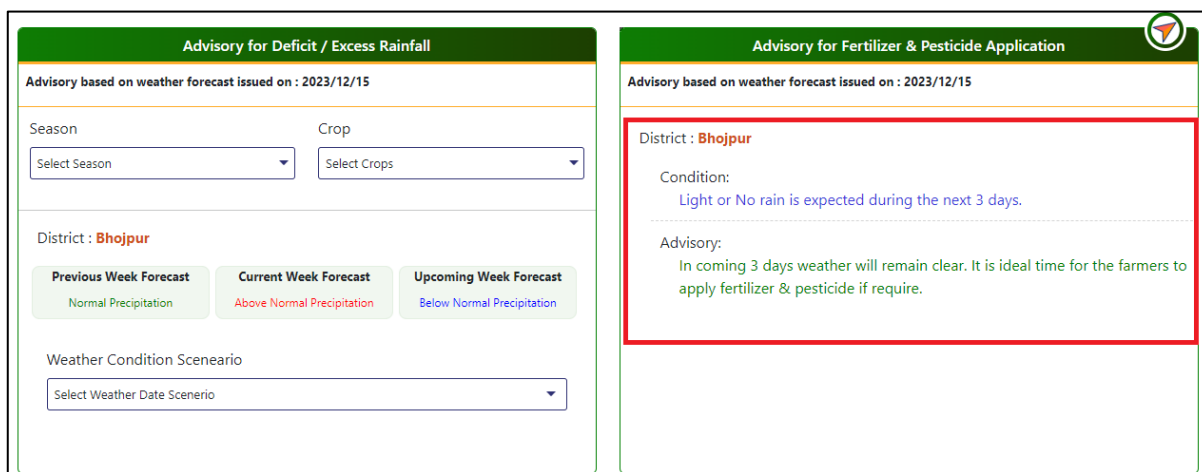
Advisory for Deficit / Excess Rainfall

Advisory based on weather forecast issued on : 2023/12/15

Season

Select Season

Crop

Select Crops

District : Bhojpur

Previous Week Forecast
Normal Precipitation

Current Week Forecast
Above Normal Precipitation

Upcoming Week Forecast
Below Normal Precipitation

Weather Condition Sceneario

Select Weather Date Scenerio

Advisory for Fertilizer & Pesticide Application

Advisory based on weather forecast issued on : 2023/12/15

District : Bhojpur

Condition:
Light or No rain is expected during the next 3 days.

Advisory:
In coming 3 days weather will remain clear. It is ideal time for the farmers to apply fertilizer & pesticide if require.